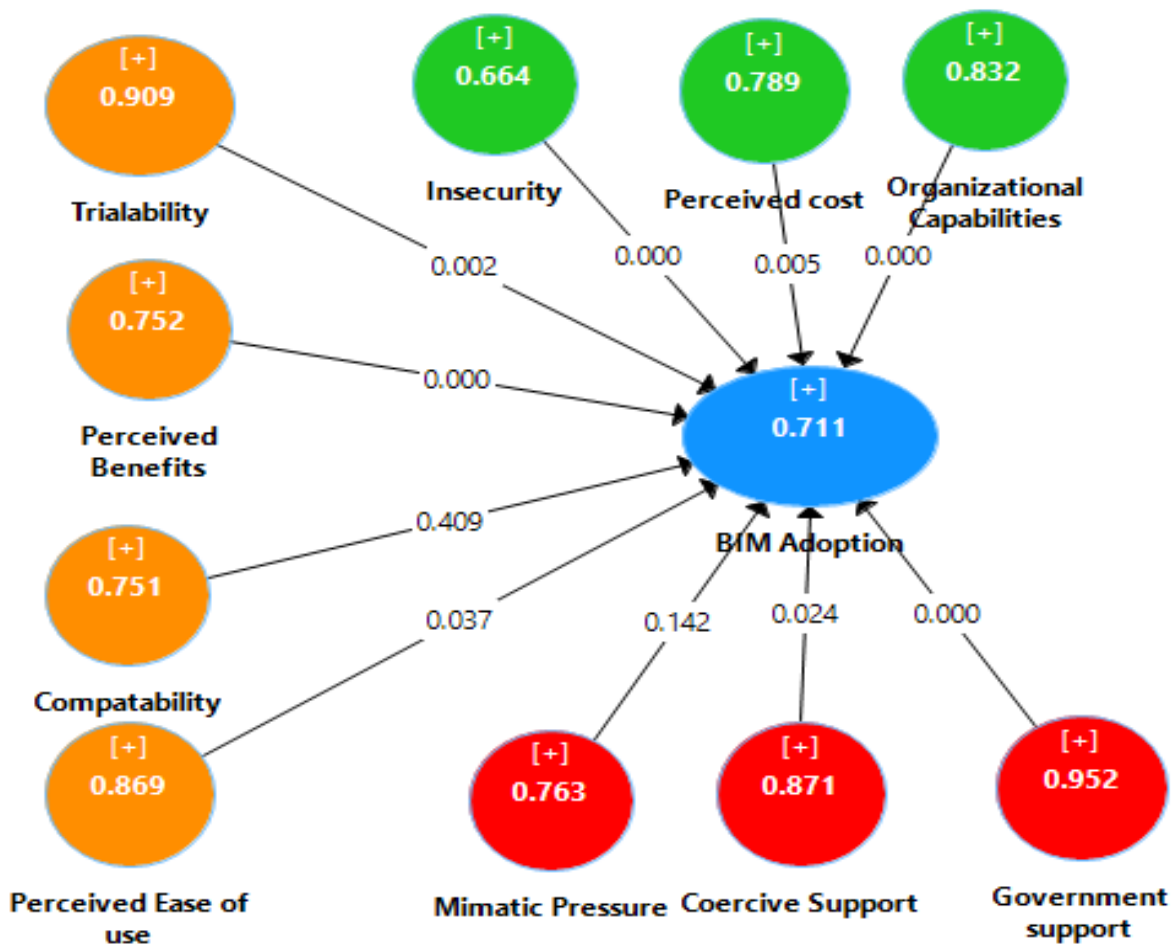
[+]
0.909

Trialability

[+]
0.664

Insecurity

[+]
0.789

Perceived cost

[+]
0.832

Organizational Capabilities

0.002

0.000

0.005

0.000

[+]
0.752

Perceived Benefits

0.000

[+]
0.711

BIM Adoption

0.409

[+]
0.751

Compatability

0.037

0.142

0.024

0.000

[+]
0.869

Perceived Ease of use

[+]
0.763

Mimatic Pressure

[+]
0.871

Coercive Support

[+]
0.952

Government support